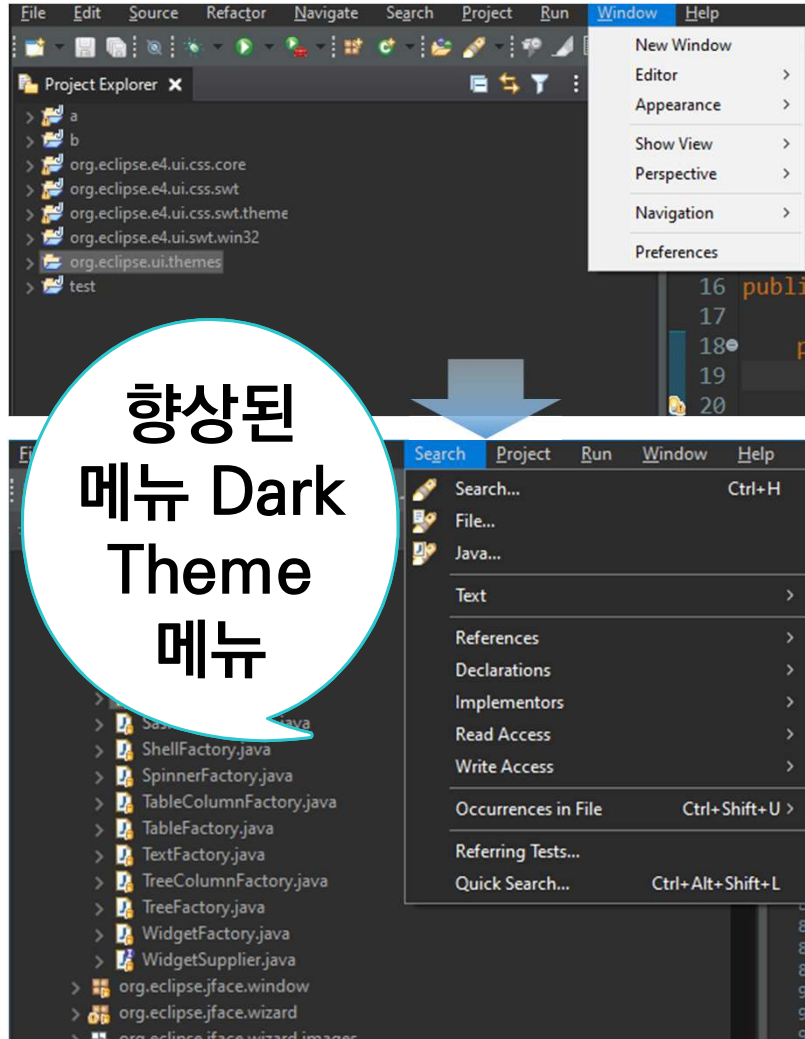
File Edit Source Refactor Navigate Search Project Run Window Help

Project Explorer ✕

a
b
org.eclipse.e4.ui.css.core
org.eclipse.e4.ui.css.swt
org.eclipse.e4.ui.css.swt.theme
org.eclipse.e4.ui.swt.win32
org.eclipse.ui.themes
test

New Window
Editor >
Appearance >
Show View >
Perspective >
Navigation >
Preferences

16 publi
17
18
19
20

향상된 메뉴 Dark Theme 메뉴

Fi
Search Project Run Window Help

Search... Ctrl+H
File...
Java...
Text >
References >
Declarations >
Implementors >
Read Access >
Write Access >
Occurrences in File Ctrl+Shift+U >
Referring Tests...
Quick Search... Ctrl+Alt+Shift+L

Sas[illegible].java
ShellFactory.java
SpinnerFactory.java
TableColumnFactory.java
TableFactory.java
TextFactory.java
TreeColumnFactory.java
TreeFactory.java
WidgetFactory.java
WidgetSupplier.java
org.eclipse.jface.window
org.eclipse.jface.wizard
org.eclipse.jface.wizard.images